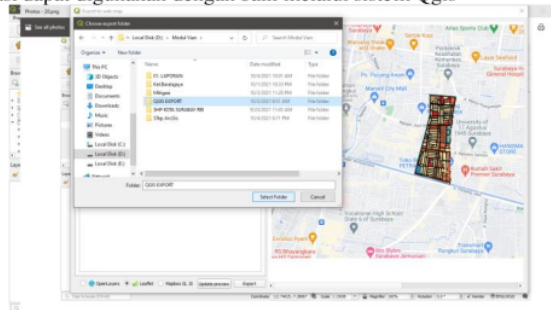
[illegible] dengan cara melalui addon Qgis

Photos - 20.png
See all photos
Choose export folder
Local Disk (D:) > Modul Vian
Search Modul Vian
Organize ▾ New folder
This PC
3D Objects
Desktop
Documents
Downloads
Music
Pictures
Videos
Local Disk (C:)
Local Disk (D:)
Local Disk (E:)
Network

| Name | Date modified | Type |
|---|---|---|
| 01. LAPORAN | 10/4/2021 10:01 AM | File folder |
| KetBandaplaya | 10/4/2021 9:10 AM | File folder |
| Mlingan | 10/4/2021 11:20 PM | File folder |
| QGIS EXPORT | 10/4/2021 8:51 AM | File folder |
| SHP RTRW SURABAYA | 10/4/2021 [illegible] | File folder |
| Olkp ArcGis | 10/4/2021 8:21 PM | File folder |

Folder: QGIS EXPORT
Select Folder
Cancel

OpenLayers
Leaflet
Mapbox GL JS
Update preview
Export

Surabaya
Manyar City Walk
Rumah Sakit Premier Surabaya
HANDMA STORE
Surabaya Plaza
Surabaya Hospital
Kampus Universitas Airlangga